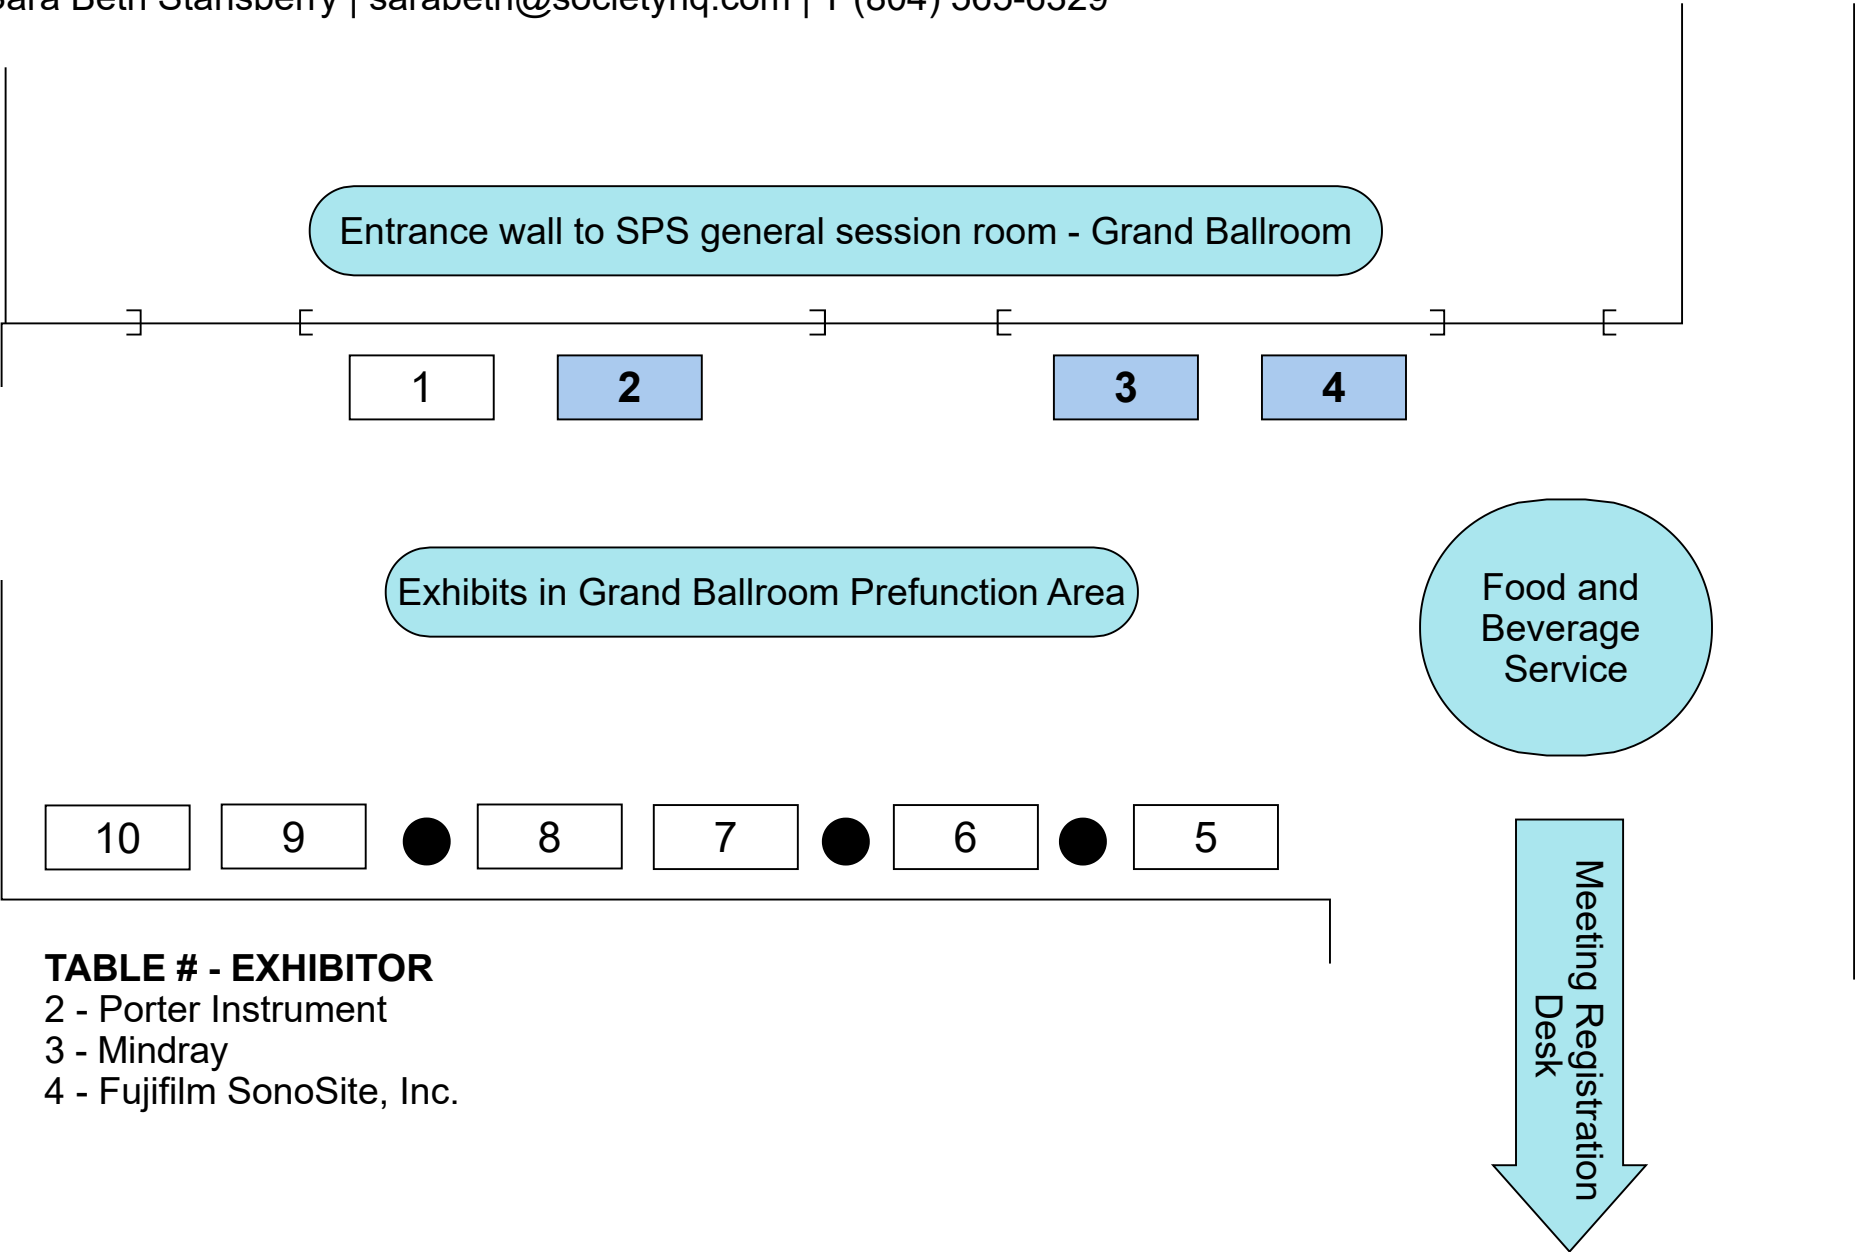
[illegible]ara Beth Stansberry | sarabeth@societyhq.com | T (804) 565-6329

Entrance wall to SPS general session room - Grand Ballroom

1

2

3

4

Exhibits in Grand Ballroom Prefunction Area

Food and Beverage Service

10

9

8

7

6

5

Meeting Registration Desk

**TABLE # - EXHIBITOR**
2 - Porter Instrument
3 - Mindray
4 - Fujifilm SonoSite, Inc.